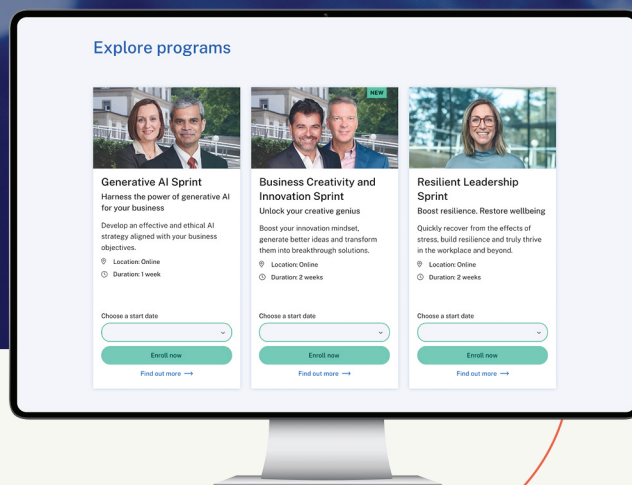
Explore programs

Generative AI Sprint

Harness the power of generative AI for your business

Develop an effective and ethical AI strategy aligned with your business objectives.

Location: Online

Duration: 1 week

Choose a start date

Enroll now

Find out more ⟶

NEW

Business Creativity and Innovation Sprint

Unlock your creative genius

Boost your innovation mindset, generate better ideas and transform them into breakthrough solutions.

Location: Online

Duration: 2 weeks

Choose a start date

Enroll now

Find out more ⟶

Resilient Leadership Sprint

Boost resilience. Restore wellbeing

Quickly recover from the effects of stress, build resilience and truly thrive in the workplace and beyond.

Location: Online

Duration: 2 weeks

Choose a start date

Enroll now

Find out more ⟶